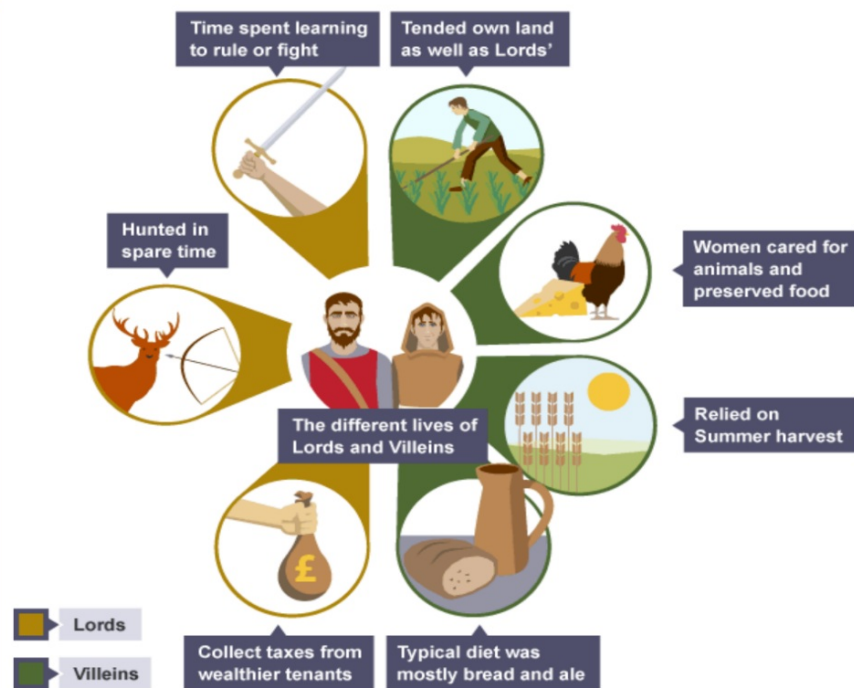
Time spent learning to rule or fight

Tended own land as well as Lords'

Hunted in spare time

Women cared for animals and preserved food

The different lives of Lords and Villeins

Relied on Summer harvest

£

Lords

Villeins

Collect taxes from wealthier tenants

Typical diet was mostly bread and ale